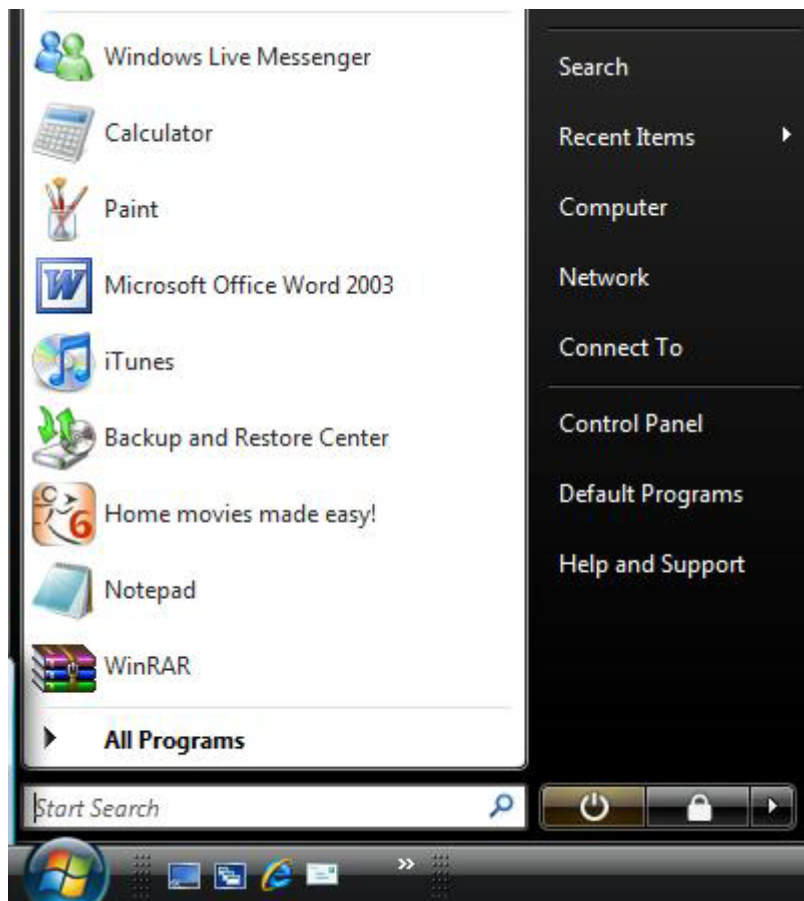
Windows Live Messenger
Calculator
Paint
Microsoft Office Word 2003
iTunes
Backup and Restore Center
Home movies made easy!
Notepad
WinRAR

All Programs

Start Search

Search
Recent Items
Computer
Network
Connect To
Control Panel
Default Programs
Help and Support